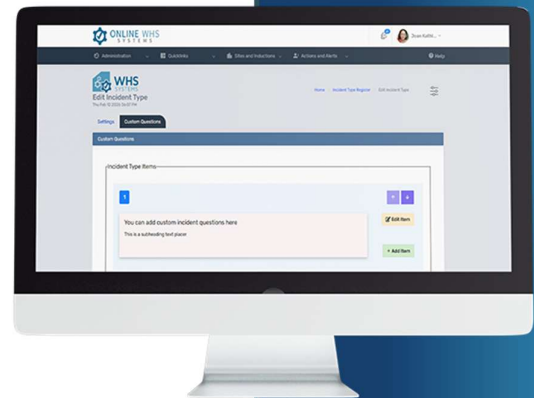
ONLINE WHS SYSTEMS

Dean Keith

Administration

Quicklinks

Sites and Inductions

Actions and Alerts

Help

WHS SYSTEMS

Edit Incident Type

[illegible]

Home / Incident Type Register / Edit Incident Type

Settings

Custom Questions

Custom Questions

Incident Type Items

1

You can add custom incident questions here

This is a subheading text place

Edit Item

+ Add Item